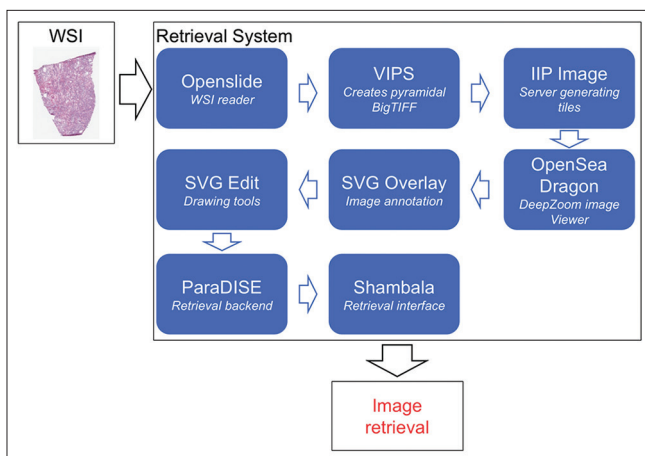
WSI

Retrieval System

Openslide
WSI reader

VIPS
Creates pyramidal BigTIFF

IIP Image
Server generating tiles

OpenSea Dragon
DeepZoom image Viewer

SVG Overlay
Image annotation

SVG Edit
Drawing tools

ParaDISE
Retrieval backend

Shambala
Retrieval interface

Image retrieval